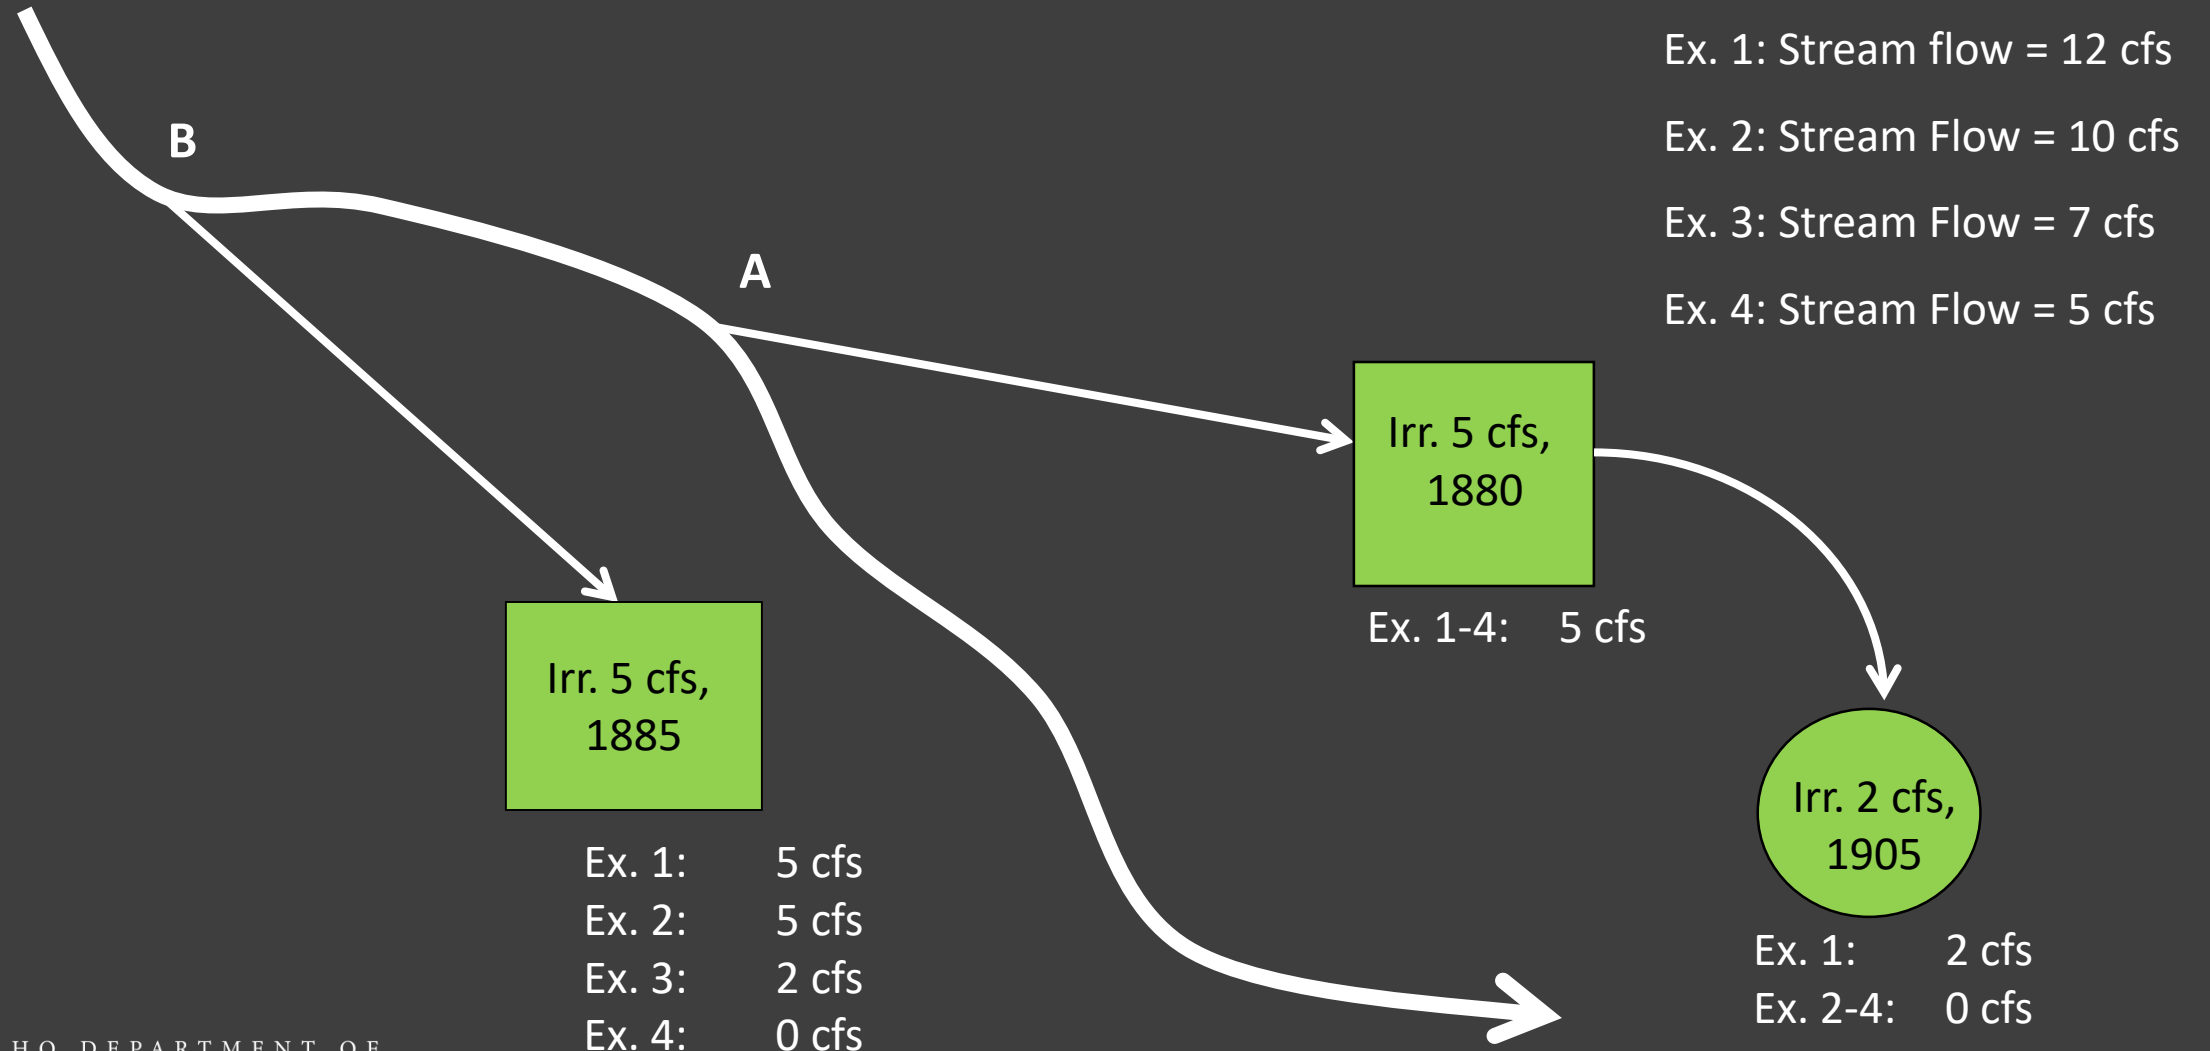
Ex. 1: Stream flow = 12 cfs

Ex. 2: Stream Flow = 10 cfs

Ex. 3: Stream Flow = 7 cfs

Ex. 4: Stream Flow = 5 cfs

B

A

Irr. 5 cfs, 1880

Ex. 1-4: 5 cfs

Irr. 5 cfs, 1885

Ex. 1: 5 cfs
Ex. 2: 5 cfs
Ex. 3: 2 cfs
Ex. 4: 0 cfs

Irr. 2 cfs, 1905

Ex. 1: 2 cfs
Ex. 2-4: 0 cfs

HO DEPARTMENT OF